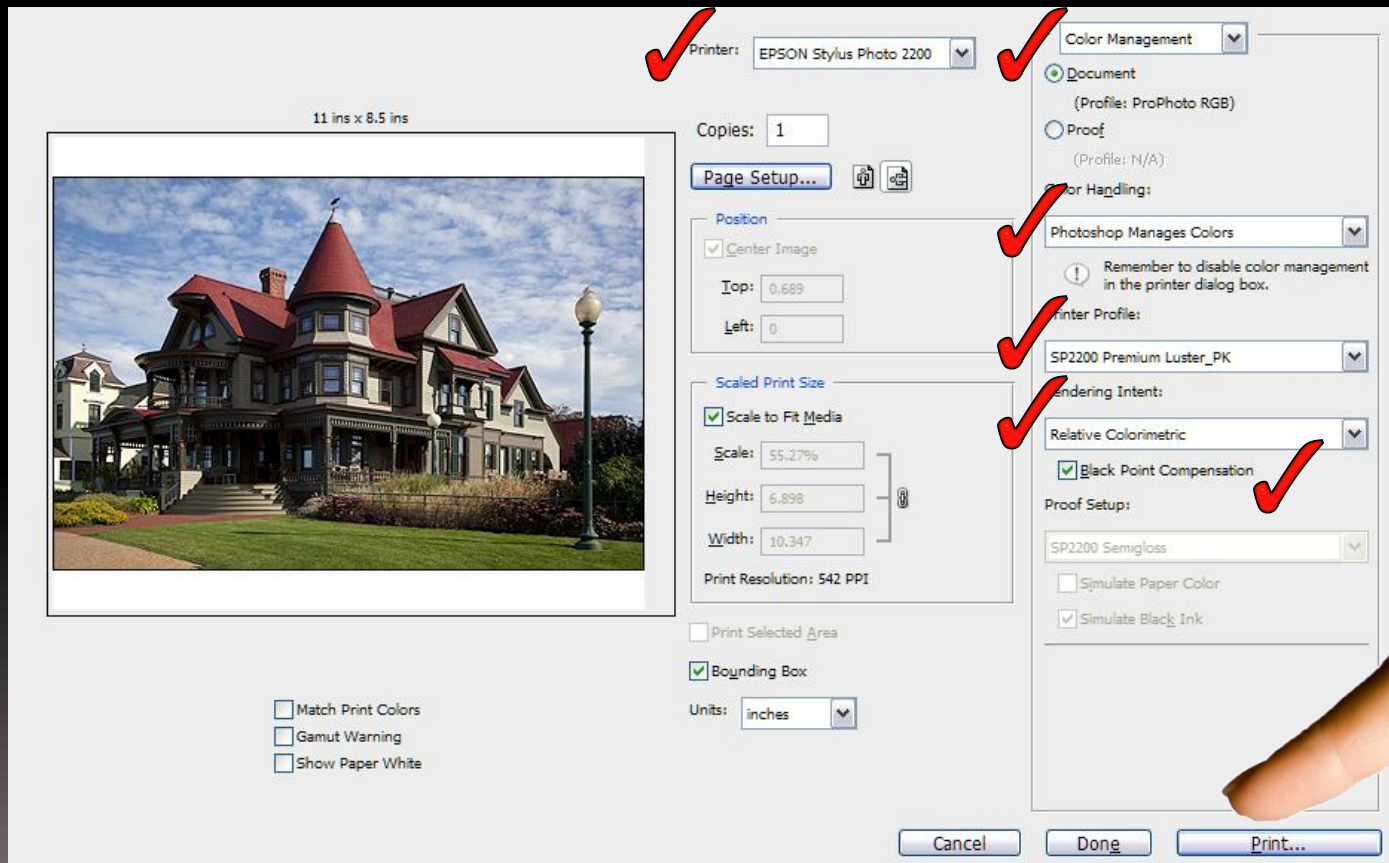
Printer: EPSON Stylus Photo 2200

11 ins x 8.5 ins

Copies: 1

Page Setup...

Position

Center Image

Top: 0.689

Left: 0

Scaled Print Size

Scale to Fit Media

Scale: 55.27%

Height: 6.898

Width: 10.347

Print Resolution: 542 PPI

Print Selected Area

Bounding Box

Units: inches

Match Print Colors

Gamut Warning

Show Paper White

Color Management

Document

(Profile: ProPhoto RGB)

Proof

(Profile: N/A)

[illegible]or Handling:

Photoshop Manages Colors

Remember to disable color management in the printer dialog box.

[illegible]inter Profile:

SP2200 Premium Luster_PK

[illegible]endering Intent:

Relative Colorimetric

Black Point Compensation

Proof Setup:

SP2200 Semigloss

Simulate Paper Color

Simulate Black Ink

Cancel

Done

Print...